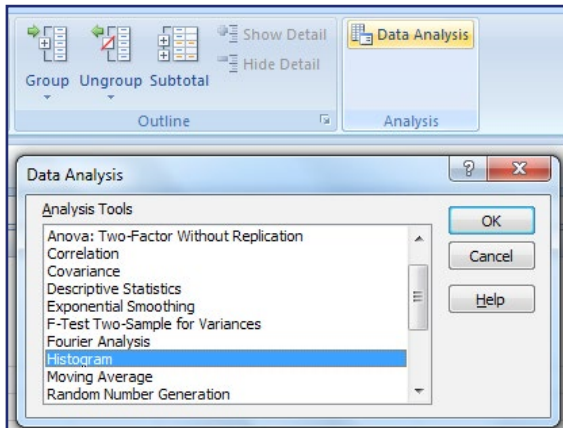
Group Ungroup Subtotal
Show Detail
Hide Detail
Outline
Data Analysis
Analysis

Data Analysis
?
X
Analysis Tools
Anova: Two-Factor Without Replication
Correlation
Covariance
Descriptive Statistics
Exponential Smoothing
F-Test Two-Sample for Variances
Fourier Analysis
Histogram
Moving Average
Random Number Generation
OK
Cancel
Help